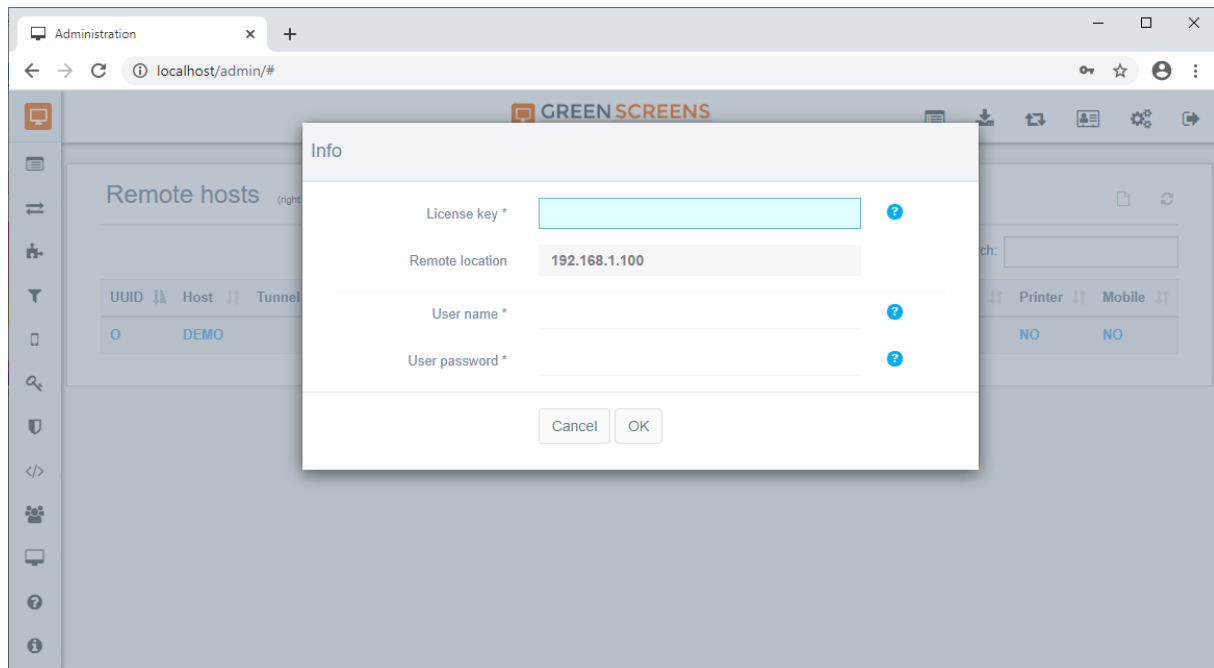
Administration
localhost/admin/#

GREEN SCREENS

Remote hosts (right

ch:

| UUID | Host | Tunnel | Printer | Mobile |
|---|---|---|---|---|
| 0 | DEMO | | NO | NO |

Info

License key *

Remote location 192.168.1.100

User name *

User password *

Cancel OK